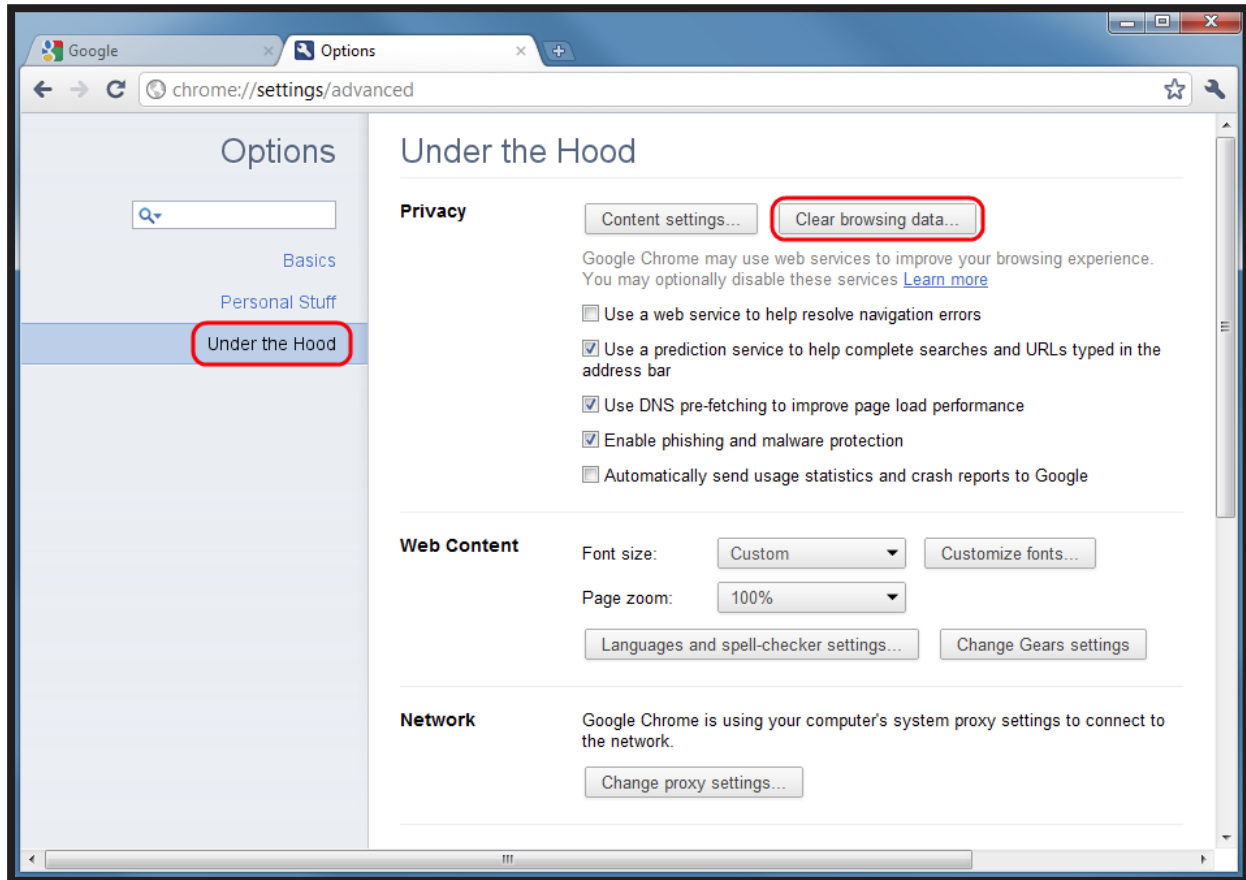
Google
Options
chrome://settings/advanced

Options

Basics
Personal Stuff
Under the Hood

Under the Hood

Privacy
Content settings...
Clear browsing data...
Google Chrome may use web services to improve your browsing experience. You may optionally disable these services Learn more
Use a web service to help resolve navigation errors
Use a prediction service to help complete searches and URLs typed in the address bar
Use DNS pre-fetching to improve page load performance
Enable phishing and malware protection
Automatically send usage statistics and crash reports to Google

Web Content
Font size: Custom
Customize fonts...
Page zoom: 100%
Languages and spell-checker settings...
Change Gears settings

Network
Google Chrome is using your computer's system proxy settings to connect to the network.
Change proxy settings...